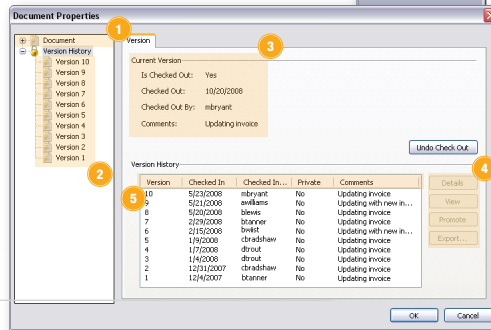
Document Properties

Document
Version History
Version 10
Version 9
Version 8
Version 7
Version 6
Version 5
Version 4
Version 3
Version 2
Version 1

1
2
3
4
5

Version

Current Version

Is Checked Out: Yes

Checked Out: 10/20/2008

Checked Out By: mbryant

Comments: Updating invoice

Undo Check Out

Version History

| Version | Checked In | Checked In... | Private | Comments |
|---|---|---|---|---|
| 10 | 5/23/2008 | mbryant | No | Updating invoice |
| 9 | 5/21/2008 | awilliams | No | Updating with new in... |
| 8 | 5/20/2008 | blewis | No | Updating invoice |
| 7 | 2/29/2008 | btanner | No | Updating invoice |
| 6 | 2/15/2008 | bwiist | No | Updating with new in... |
| 5 | 1/9/2008 | cbradshaw | No | Updating invoice |
| 4 | 1/7/2008 | dtrout | No | Updating invoice |
| 3 | 1/4/2008 | dtrout | No | Updating invoice |
| 2 | 12/31/2007 | cbradshaw | No | Updating invoice |
| 1 | 12/4/2007 | btanner | No | Updating invoice |

Details
View
Promote
Export...

OK
Cancel